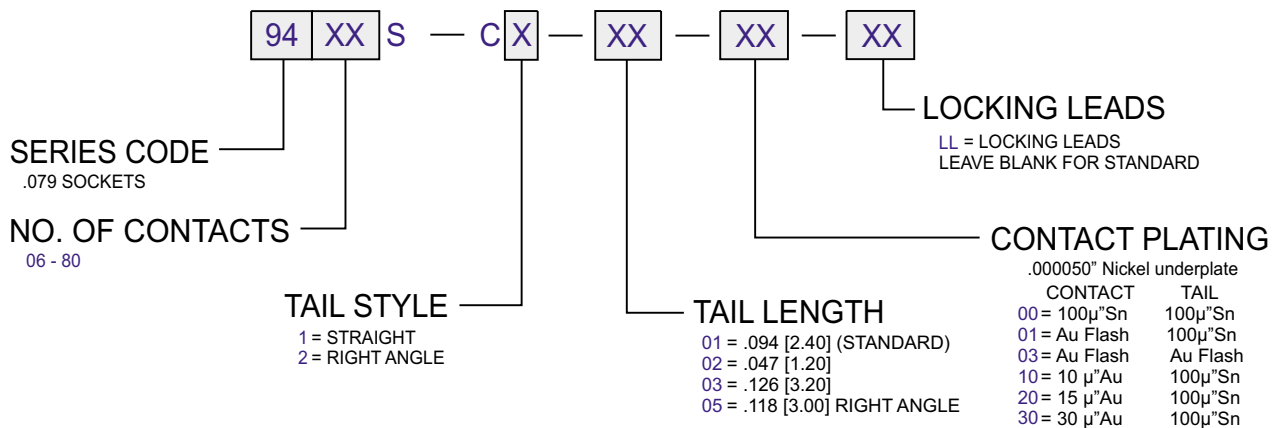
94 XX S — C X — XX — XX — XX

LOCKING LEADS
LL = LOCKING LEADS
LEAVE BLANK FOR STANDARD

SERIES CODE
.079 SOCKETS

NO. OF CONTACTS
06 - 80

CONTACT PLATING
.000050" Nickel underplate

| | CONTACT | TAIL |
|---|---|---|
| 00 | = 100µ"Sn | 100µ"Sn |
| 01 | = Au Flash | 100µ"Sn |
| 03 | = Au Flash | Au Flash |
| 10 | = 10 µ"Au | 100µ"Sn |
| 20 | = 15 µ"Au | 100µ"Sn |
| 30 | = 30 µ"Au | 100µ"Sn |

TAIL STYLE
1 = STRAIGHT
2 = RIGHT ANGLE

TAIL LENGTH
01 = .094 [2.40] (STANDARD)
02 = .047 [1.20]
03 = .126 [3.20]
05 = .118 [3.00] RIGHT ANGLE